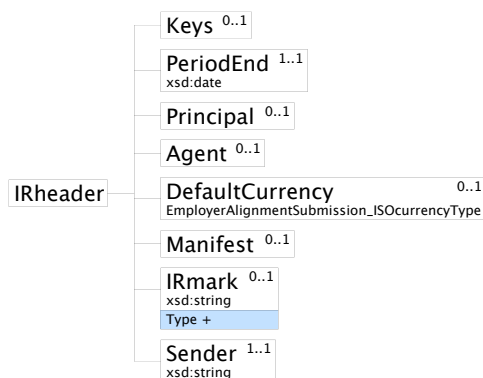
IRheader

Keys $^{0..1}$

PeriodEnd $^{1..1}$
xsd:date

Principal $^{0..1}$

Agent $^{0..1}$

DefaultCurrency $^{0..1}$
EmployerAlignmentSubmission_ISOcurrencyType

Manifest $^{0..1}$

IRmark $^{0..1}$
xsd:string
Type +

Sender $^{1..1}$
xsd:string